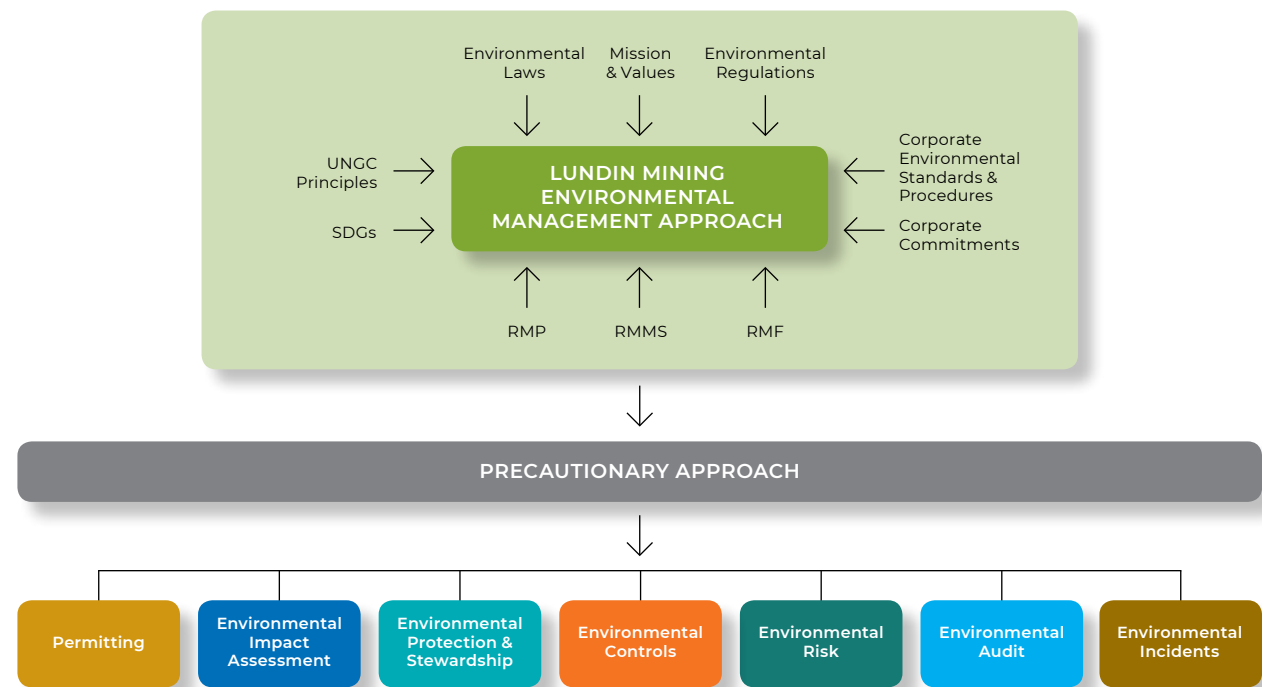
Environmental Laws

Mission & Values

Environmental Regulations

UNGC Principles

SDGs

LUNDIN MINING ENVIRONMENTAL MANAGEMENT APPROACH

Corporate Environmental Standards & Procedures

Corporate Commitments

RMP

RMMS

RMF

PRECAUTIONARY APPROACH

Permitting

Environmental Impact Assessment

Environmental Protection & Stewardship

Environmental Controls

Environmental Risk

Environmental Audit

Environmental Incidents